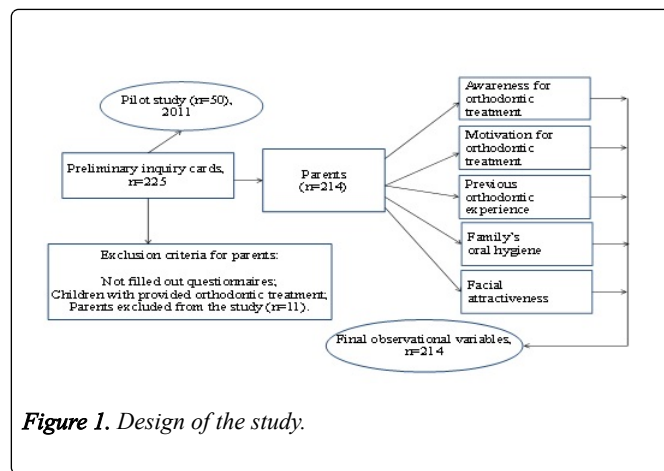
Pilot study (n=50), 2011

Preliminary inquiry cards, n=225

Parents (n=214)

Exclusion criteria for parents:

Not filled out questionnaires;
Children with provided orthodontic treatment;
Parents excluded from the study (n=11).

Awareness for orthodontic treatment

Motivation for orthodontic treatment

Previous orthodontic experience

Family's oral hygiene

Facial attractiveness

Final observational variables, n=214

Figure 1. Design of the study.